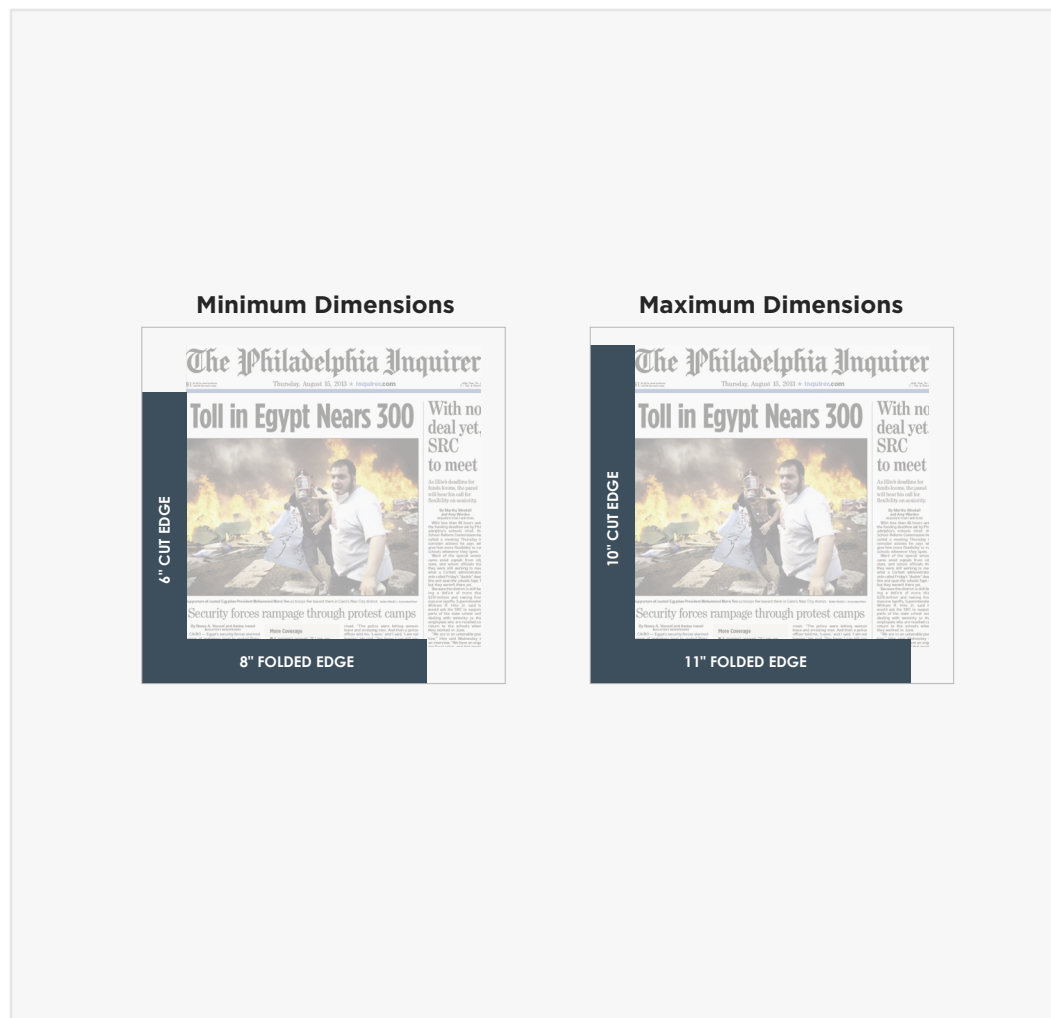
Minimum Dimensions

The Philadelphia Inquirer

Thursday, August 15, 2013 ★ inquirer.com

Toll in Egypt Nears 300

With no deal yet, SRC to meet

Security forces rampage through protest camps

6" CUT EDGE

8" FOLDED EDGE

Maximum Dimensions

The Philadelphia Inquirer

Thursday, August 15, 2013 ★ inquirer.com

Toll in Egypt Nears 300

With no deal yet, SRC to meet

Security forces rampage through protest camps

10" CUT EDGE

11" FOLDED EDGE